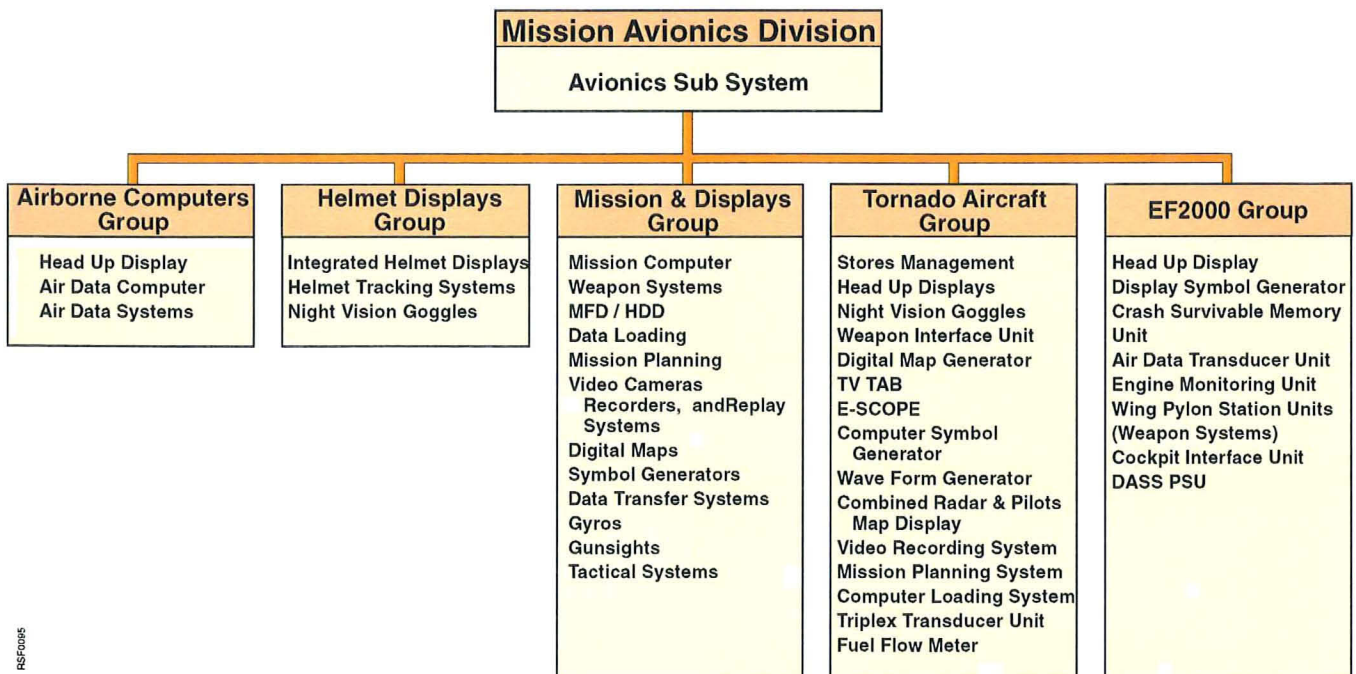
Mission Avionics Division

Avionics Sub System

Airborne Computers Group

Head Up Display
Air Data Computer
Air Data Systems

Helmet Displays Group

Integrated Helmet Displays
Helmet Tracking Systems
Night Vision Goggles

Mission & Displays Group

Mission Computer
Weapon Systems
MFD / HDD
Data Loading
Mission Planning
Video Cameras Recorders, andReplay Systems
Digital Maps
Symbol Generators
Data Transfer Systems
Gyros
Gunsights
Tactical Systems

Tornado Aircraft Group

Stores Management
Head Up Displays
Night Vision Goggles
Weapon Interface Unit
Digital Map Generator
TV TAB
E-SCOPE
Computer Symbol Generator
Wave Form Generator
Combined Radar & Pilots Map Display
Video Recording System
Mission Planning System
Computer Loading System
Triplex Transducer Unit
Fuel Flow Meter

EF2000 Group

Head Up Display
Display Symbol Generator
Crash Survivable Memory Unit
Air Data Transducer Unit
Engine Monitoring Unit
Wing Pylon Station Units (Weapon Systems)
Cockpit Interface Unit
DASS PSU

RSF0095